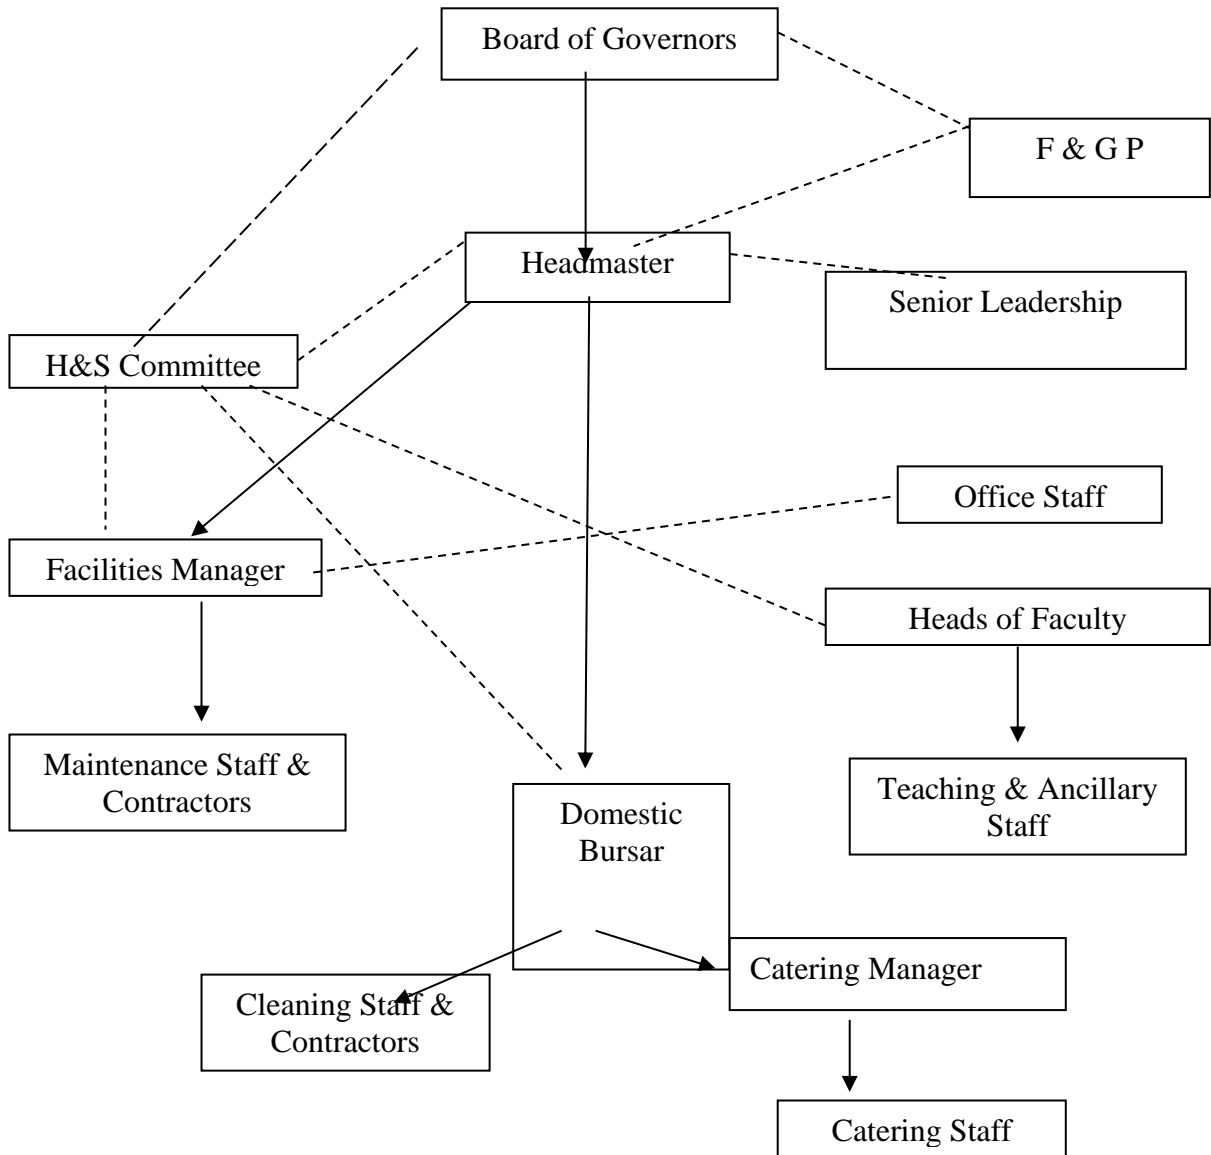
Board of Governors

F & G P

Headmaster

Senior Leadership

H&S Committee

Office Staff

Facilities Manager

Heads of Faculty

Maintenance Staff & Contractors

Teaching & Ancillary Staff

Domestic Bursar

Catering Manager

Cleaning Staff & Contractors

Catering Staff